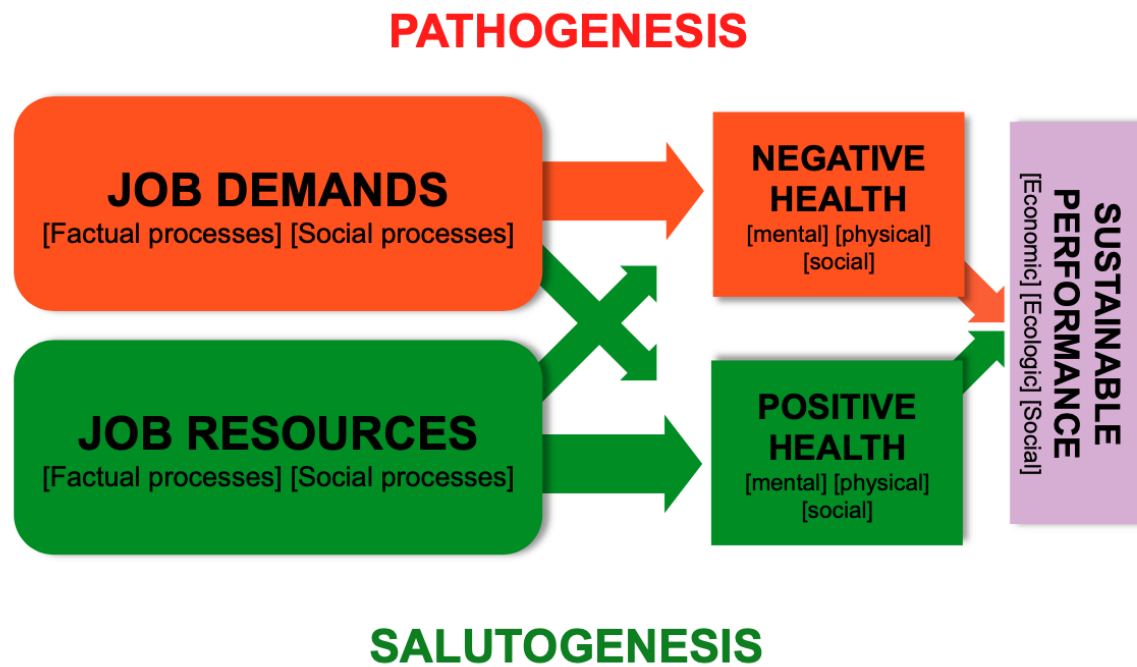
PATHOGENESIS

JOB DEMANDS
[Factual processes] [Social processes]

JOB RESOURCES
[Factual processes] [Social processes]

NEGATIVE HEALTH
[mental] [physical] [social]

POSITIVE HEALTH
[mental] [physical] [social]

SUSTAINABLE PERFORMANCE
[Economic] [Ecologic] [Social]

SALUTOGENESIS